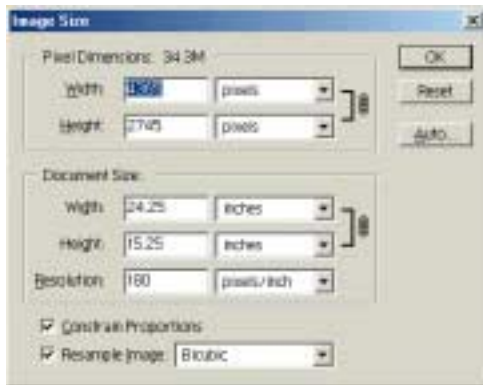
Image Size

Pixel Dimensions: 34.3M

Width: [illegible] pixels

Height: 2745 pixels

OK

Reset

Auto...

Document Size:

Width: 24.25 inches

Height: 15.25 inches

Resolution: 180 pixels/inch

Constrain Proportions

Resample Image: Bicubic